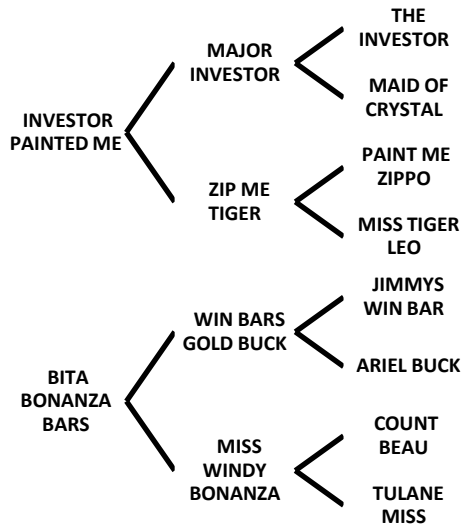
INVESTOR PAINTED ME

MAJOR INVESTOR

THE INVESTOR

MAID OF CRYSTAL

ZIP ME TIGER

PAINT ME ZIPPO

MISS TIGER LEO

BITA BONANZA BARS

WIN BARS GOLD BUCK

JIMMYS WIN BAR

ARIEL BUCK

MISS WINDY BONANZA

COUNT BEAU

TULANE MISS